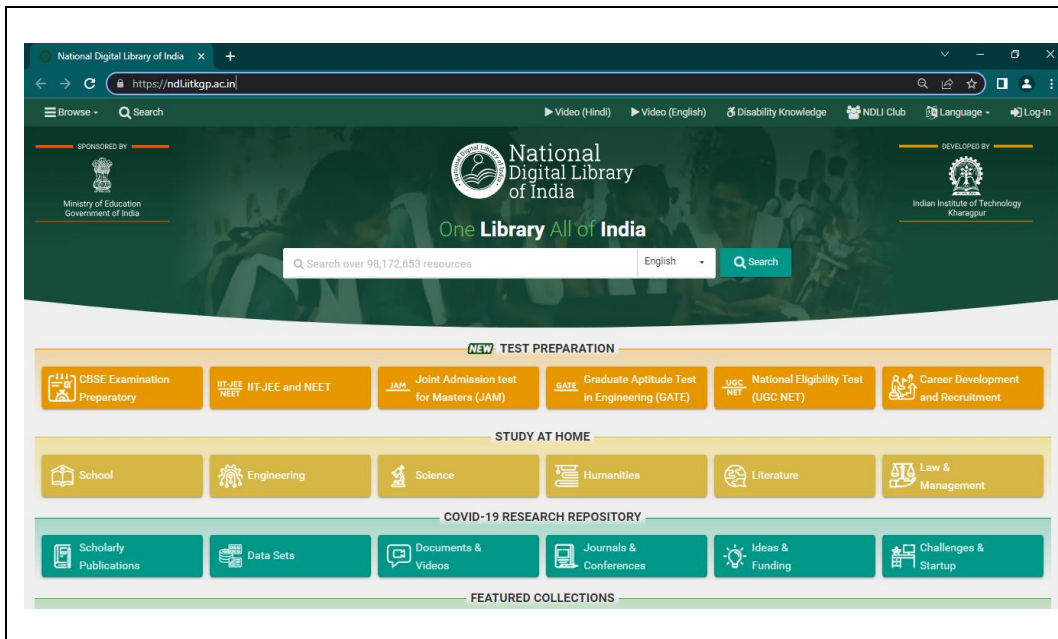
National Digital Library of India ×

https://ndl.iitkgp.ac.in

Browse Search

Video (Hindi) Video (English) Disability Knowledge NDLI Club Language Log-In

SPONSORED BY

Ministry of Education
Government of India

National Digital Library of India

One Library All of India

DEVELOPED BY

Indian Institute of Technology Kharagpur

Search over 98,172,653 resources

English

Search

NEW TEST PREPARATION

CBSE Examination Preparatory

IIT-JEE NEET IIT-JEE and NEET

JAM Joint Admission test for Masters (JAM)

GATE Graduate Aptitude Test in Engineering (GATE)

UGC NET National Eligibility Test (UGC NET)

Career Development and Recruitment

STUDY AT HOME

School

Engineering

Science

Humanities

Literature

Law & Management

COVID-19 RESEARCH REPOSITORY

Scholarly Publications

Data Sets

Documents & Videos

Journals & Conferences

Ideas & Funding

Challenges & Startup

FEATURED COLLECTIONS